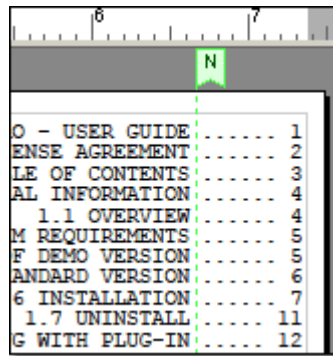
6
7
N
O - USER GUIDE ...... 1
ENSE AGREEMENT ...... 2
LE OF CONTENTS ...... 3
AL INFORMATION ...... 4
1.1 OVERVIEW ...... 4
M REQUIREMENTS ...... 5
F DEMO VERSION ...... 5
ANDARD VERSION ...... 6
6 INSTALLATION ...... 7
1.7 UNINSTALL ...... 11
G WITH PLUG-IN ...... 12